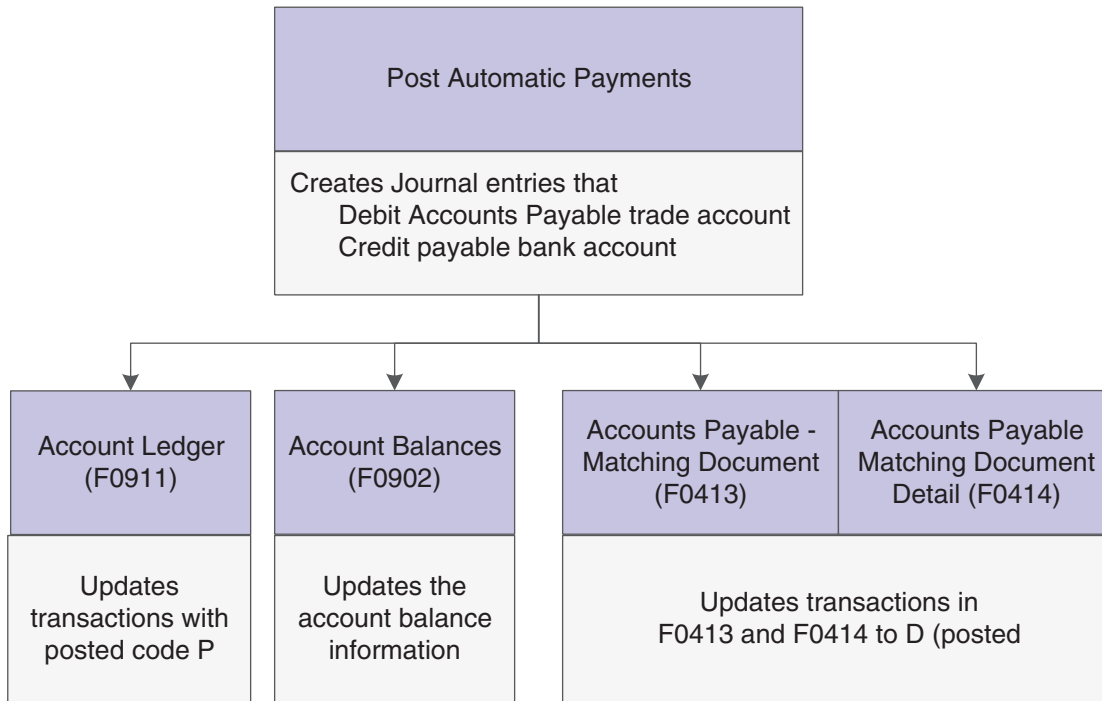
Post Automatic Payments

Creates Journal entries that
Debit Accounts Payable trade account
Credit payable bank account

Account Ledger (F0911)

Updates transactions with posted code P

Account Balances (F0902)

Updates the account balance information

Accounts Payable - Matching Document (F0413)

Accounts Payable Matching Document Detail (F0414)

Updates transactions in F0413 and F0414 to D (posted